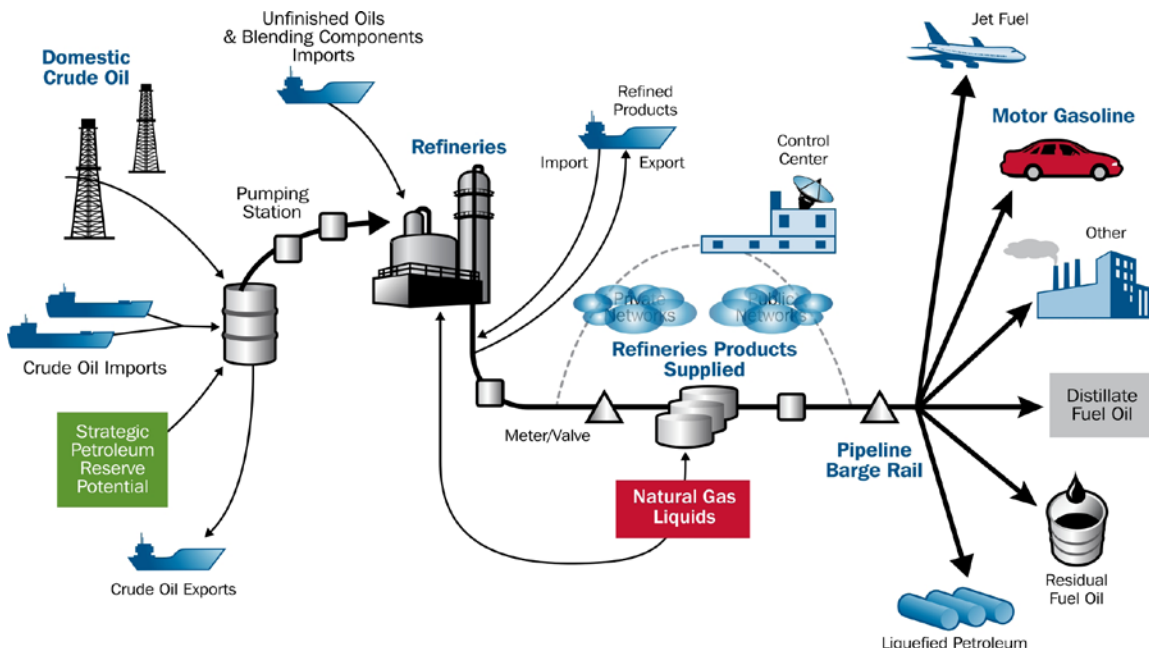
Unfinished Oils & Blending Components Imports

Domestic Crude Oil

Refineries

Refined Products

Import

Export

Control Center

Jet Fuel

Motor Gasoline

Other

Pumping Station

Private Networks

Public Networks

Refineries Products Supplied

Crude Oil Imports

Distillate Fuel Oil

Strategic Petroleum Reserve Potential

Meter/Valve

Pipeline Barge Rail

Natural Gas Liquids

Residual Fuel Oil

Crude Oil Exports

Liquefied Petroleum